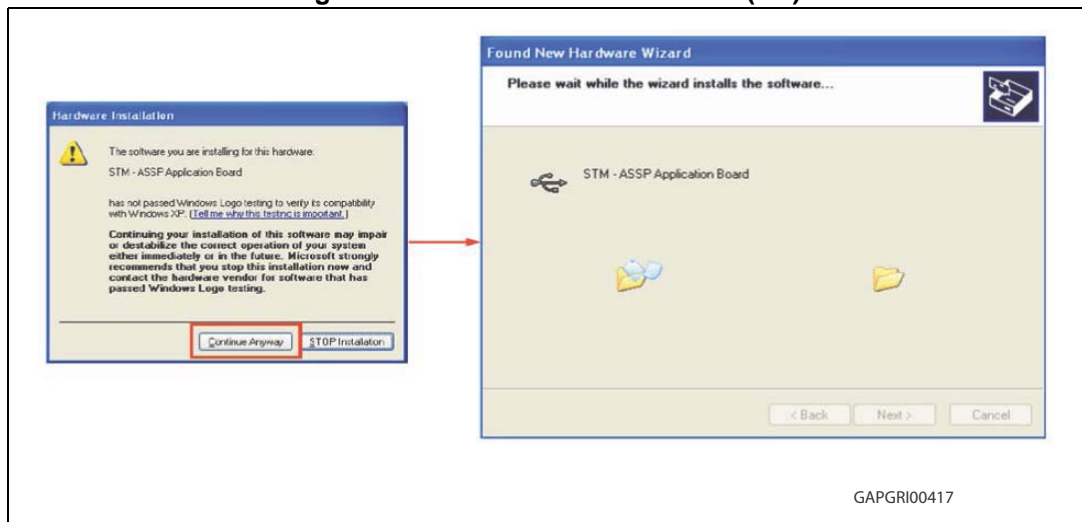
Hardware Installation

The software you are installing for this hardware:

STM - ASSP Application Board

has not passed Windows Logo testing to verify its compatibility with Windows XP. (Tell me why this testing is important.)

Continuing your installation of this software may impair or destabilize the correct operation of your system either immediately or in the future. Microsoft strongly recommends that you stop this installation now and contact the hardware vendor for software that has passed Windows Logo testing.

Continue Anyway

STOP Installation

Found New Hardware Wizard

Please wait while the wizard installs the software...

STM - ASSP Application Board

< Back

Next >

Cancel

GAPGRI00417